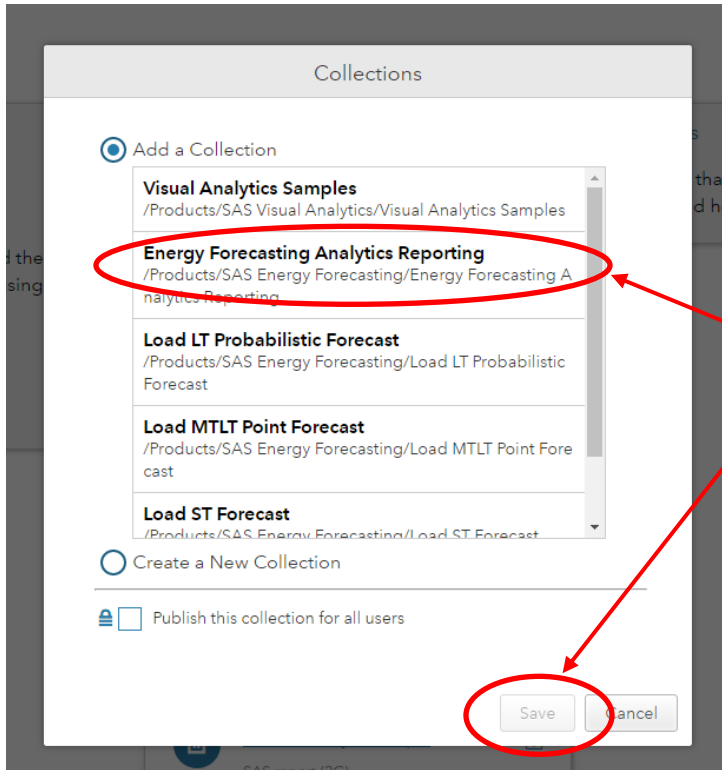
Collections

Add a Collection

Visual Analytics Samples
/Products/SAS Visual Analytics/Visual Analytics Samples

Energy Forecasting Analytics Reporting
/Products/SAS Energy Forecasting/Energy Forecasting Analytics Reporting

Load LT Probabilistic Forecast
/Products/SAS Energy Forecasting/Load LT Probabilistic Forecast

Load MTLT Point Forecast
/Products/SAS Energy Forecasting/Load MTLT Point Forecast

Load ST Forecast
/Products/SAS Energy Forecasting/Load ST Forecast

Create a New Collection

Publish this collection for all users

Save Cancel